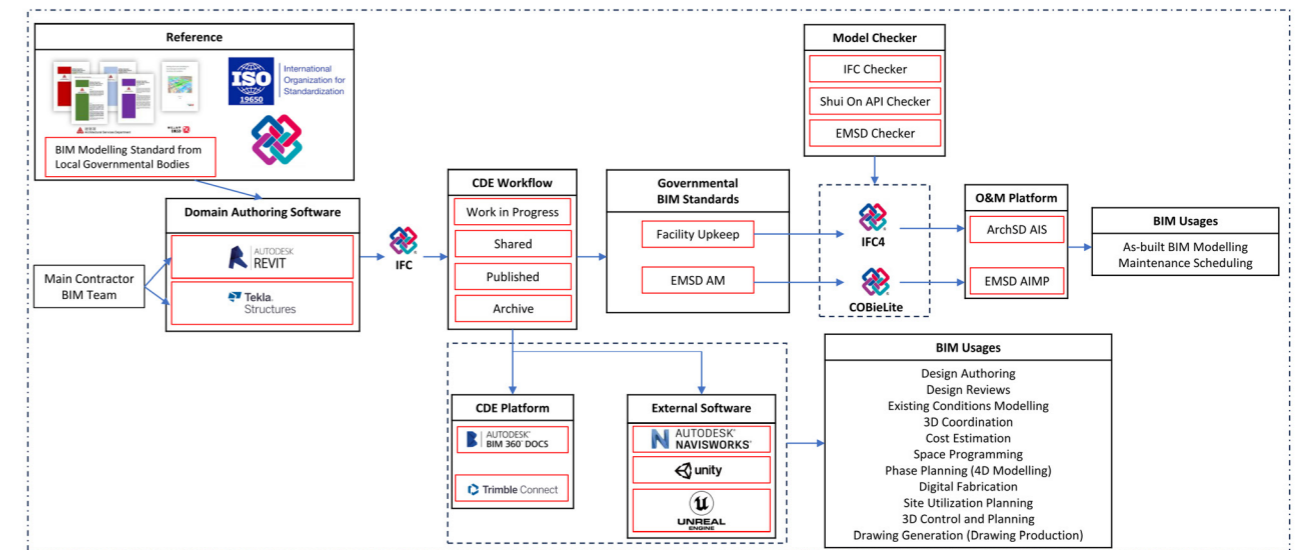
Reference

ISO 19650 International Organization for Standardization

BIM Modelling Standard from Local Governmental Bodies

Domain Authoring Software

AUTODESK REVIT

Tekla Structures

Main Contractor BIM Team

IFC

CDE Workflow

Work in Progress

Shared

Published

Archive

Governmental BIM Standards

Facility Upkeep

EMSD AM

Model Checker

IFC Checker

Shui On API Checker

EMSD Checker

IFC4

COBieLite

O&M Platform

ArchSD AIS

EMSD AIMP

BIM Usages

As-built BIM Modelling
Maintenance Scheduling

CDE Platform

AUTODESK BIM 360 DOCS

Trimble Connect

External Software

AUTODESK NAVISWORKS

unity

UNREAL ENGINE

BIM Usages

Design Authoring
Design Reviews
Existing Conditions Modelling
3D Coordination
Cost Estimation
Space Programming
Phase Planning (4D Modelling)
Digital Fabrication
Site Utilization Planning
3D Control and Planning
Drawing Generation (Drawing Production)